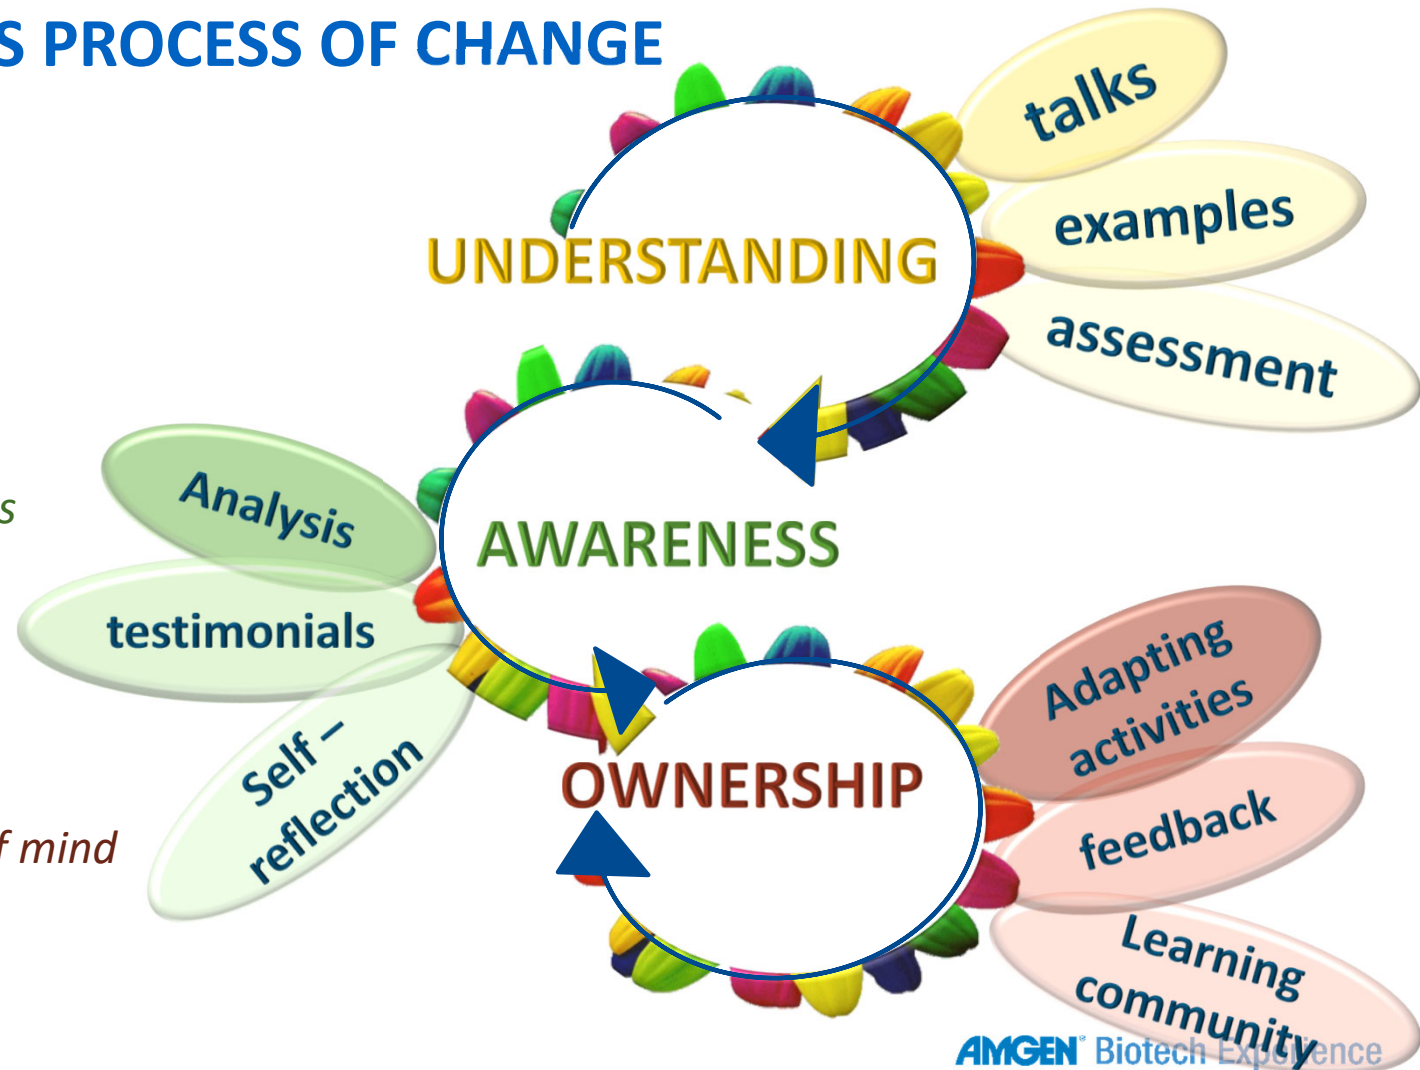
S PROCESS OF CHANGE

UNDERSTANDING

talks

examples

assessment

AWARENESS

Analysis

testimonials

Self – reflection

s

f mind

OWNERSHIP

Adapting activities

feedback

Learning community

AMGEN Biotech Experience